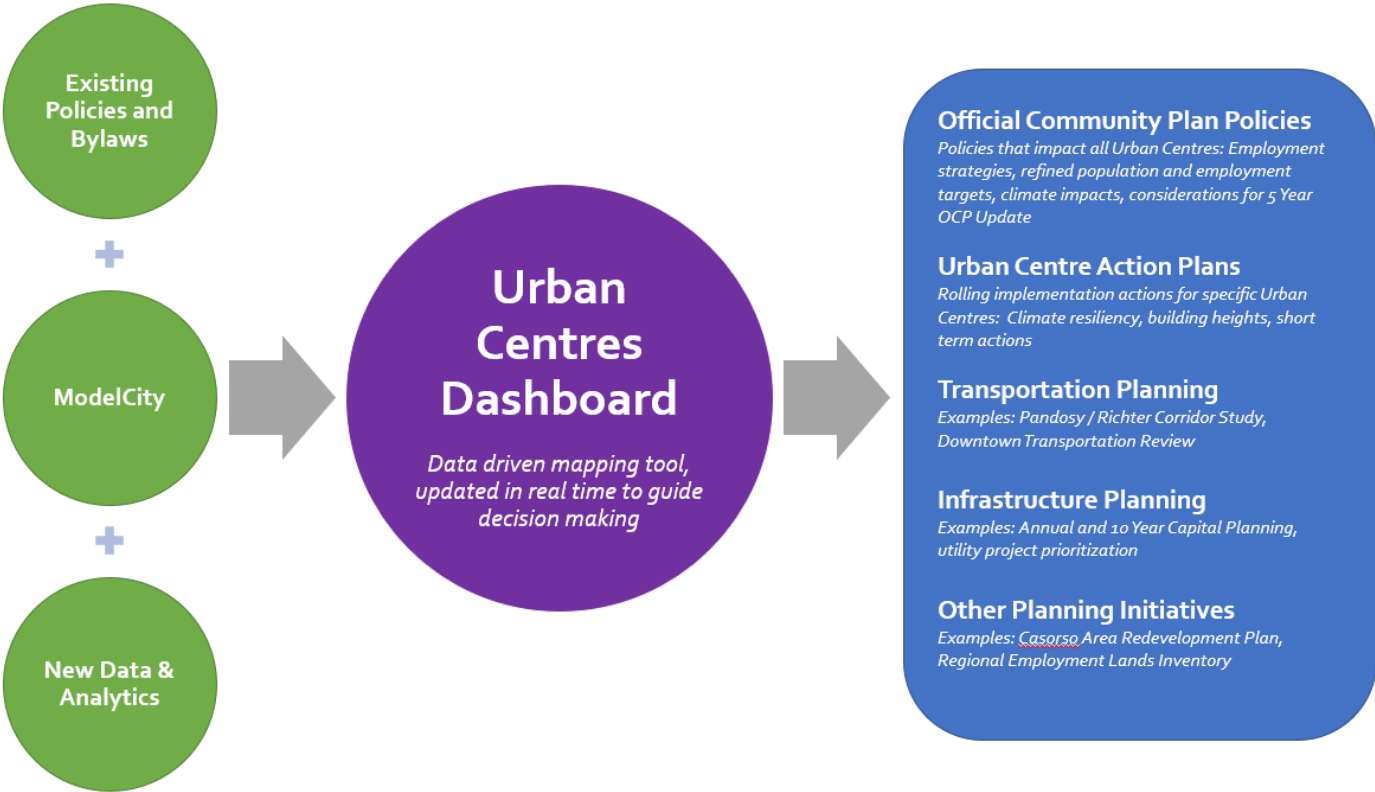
Existing Policies and Bylaws

+

ModelCity

+

New Data & Analytics

Urban Centres Dashboard

Data driven mapping tool, updated in real time to guide decision making

Official Community Plan Policies
Policies that impact all Urban Centres: Employment strategies, refined population and employment targets, climate impacts, considerations for 5 Year OCP Update

Urban Centre Action Plans
Rolling implementation actions for specific Urban Centres: Climate resiliency, building heights, short term actions

Transportation Planning
Examples: Pandosy / Richter Corridor Study, Downtown Transportation Review

Infrastructure Planning
Examples: Annual and 10 Year Capital Planning, utility project prioritization

Other Planning Initiatives
Examples: Casorso Area Redevelopment Plan, Regional Employment Lands Inventory